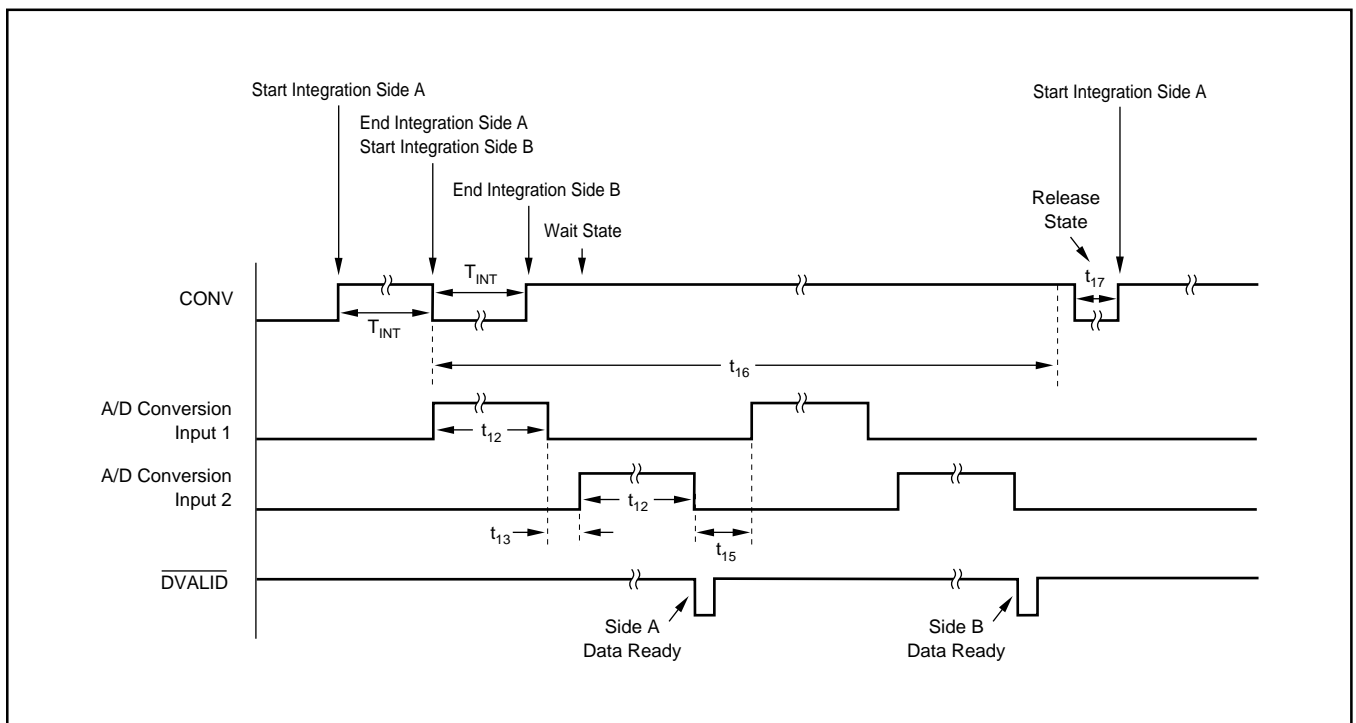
Start Integration Side A

End Integration Side A
Start Integration Side B

End Integration Side B

Wait State

Start Integration Side A

Release State

CONV

$T_{INT}$

$T_{INT}$

$t_{17}$

$t_{16}$

A/D Conversion Input 1

$t_{12}$

A/D Conversion Input 2

$t_{12}$

$t_{13}$

$t_{15}$

$\overline{DVALID}$

Side A Data Ready

Side B Data Ready